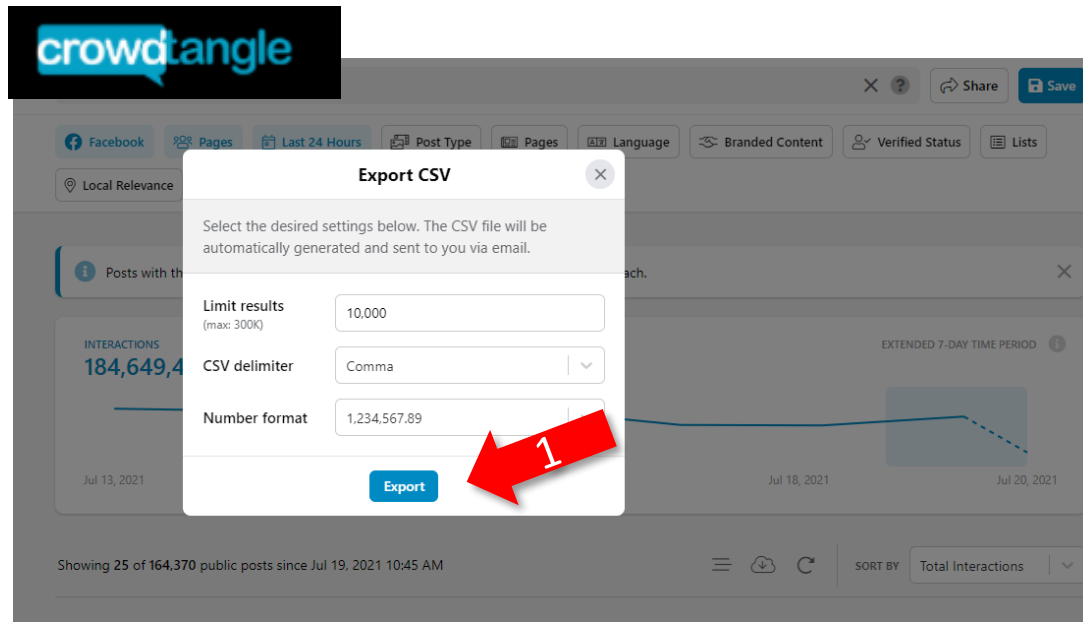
crowdtangle

Share

Save

Facebook

Pages

Last 24 Hours

Post Type

Pages

Language

Branded Content

Verified Status

Lists

Local Relevance

Export CSV

Select the desired settings below. The CSV file will be automatically generated and sent to you via email.

Posts with th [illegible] ach.

Limit results
(max: 300K)

10,000

CSV delimiter

Comma

Number format

1,234,567.89

Export

1

INTERACTIONS
184,649,4

EXTENDED 7-DAY TIME PERIOD

Jul 13, 2021

Jul 18, 2021

Jul 20, 2021

Showing 25 of 164,370 public posts since Jul 19, 2021 10:45 AM

SORT BY

Total Interactions